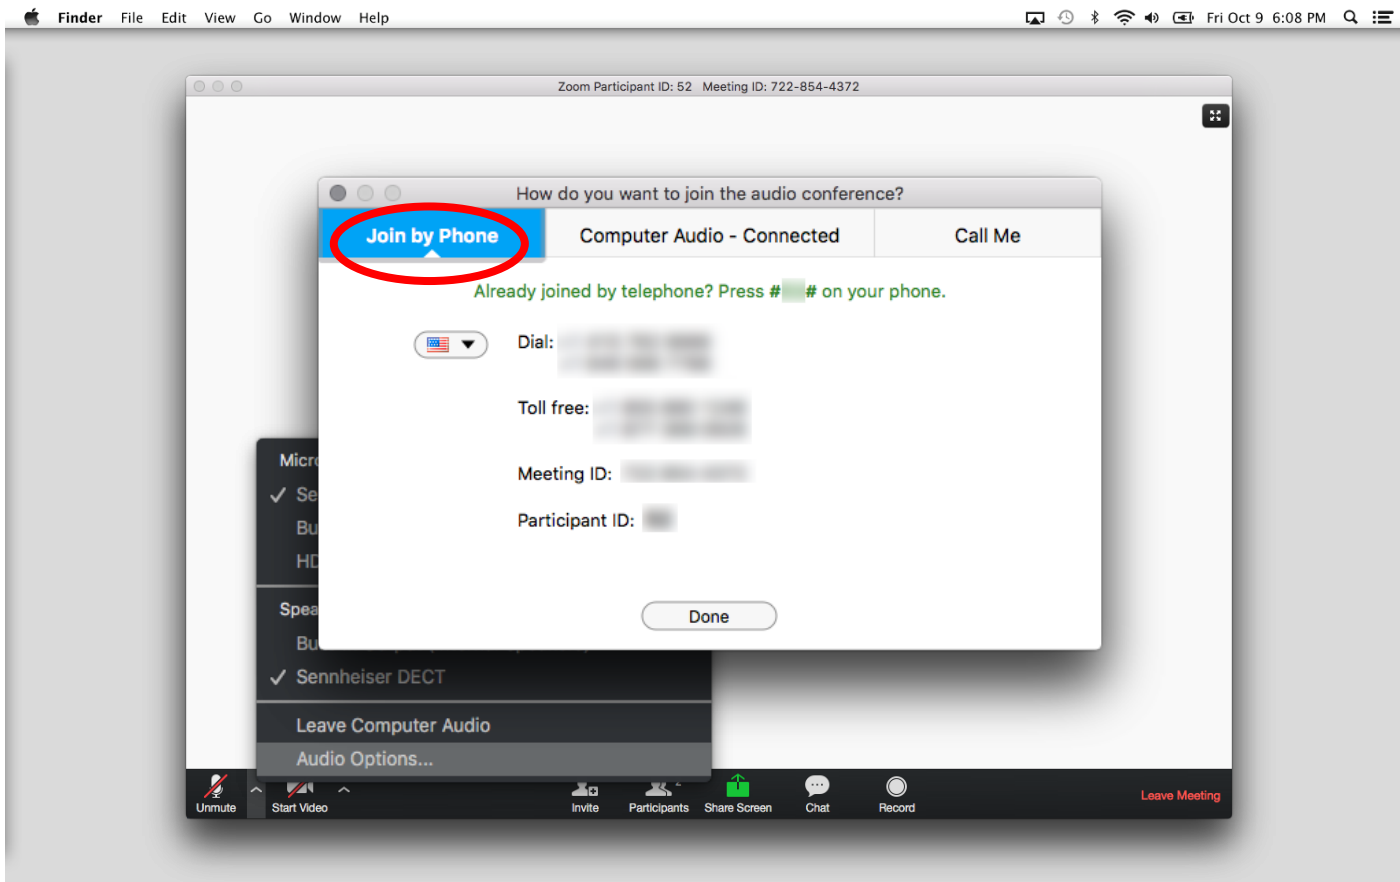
Finder File Edit View Go Window Help

Fri Oct 9 6:08 PM

Zoom Participant ID: 52 Meeting ID: 722-854-4372

How do you want to join the audio conference?

Join by Phone | Computer Audio - Connected | Call Me

Already joined by telephone? Press #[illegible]# on your phone.

Dial: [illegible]

Toll free: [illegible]

Meeting ID: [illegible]

Participant ID: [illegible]

Done

Micr
✓ Se
Bu
HD

Spea
Bu
✓ Sennheiser DECT

Leave Computer Audio

Audio Options...

Unmute Start Video Invite Participants Share Screen Chat Record Leave Meeting